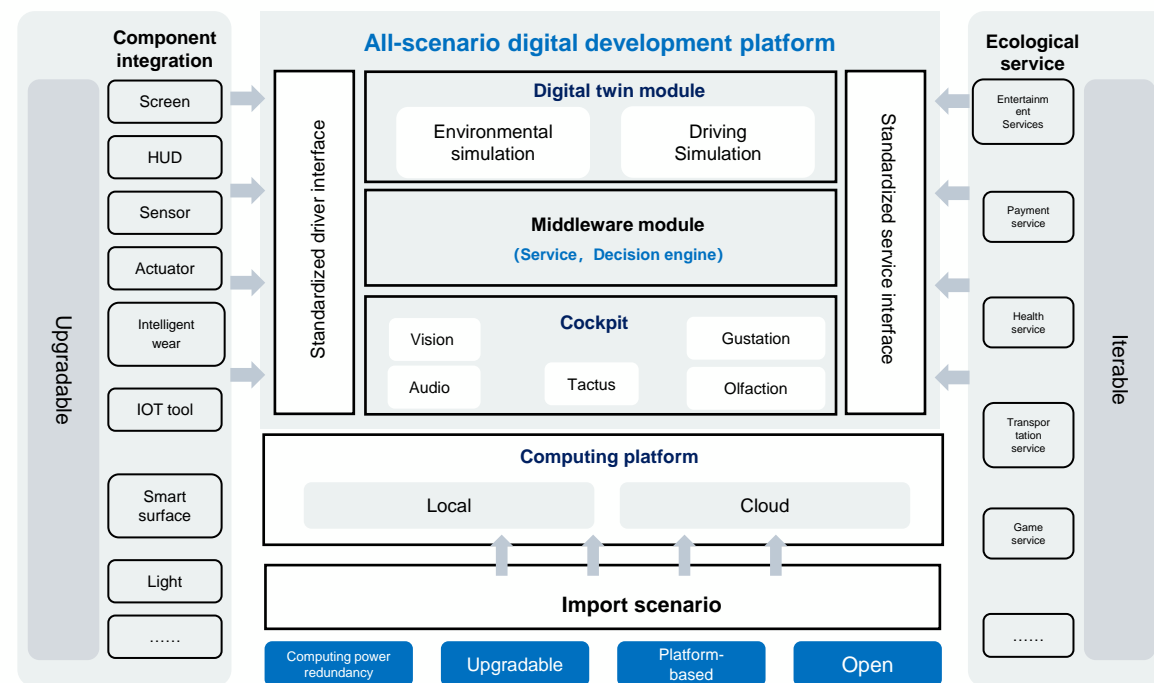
Component integration

Upgradable

Screen

HUD

Sensor

Actuator

Intelligent wear

IOT tool

Smart surface

Light

……

All-scenario digital development platform

Standardized driver interface

Digital twin module

Environmental simulation

Driving Simulation

Middleware module

(Service，Decision engine)

Cockpit

Vision

Audio

Tactus

Gustation

Olfaction

Standardized service interface

Computing platform

Local

Cloud

Import scenario

Computing power redundancy

Upgradable

Platform-based

Open

Ecological service

Entertainment Services

Payment service

Health service

Transportation service

Game service

……

Iterable